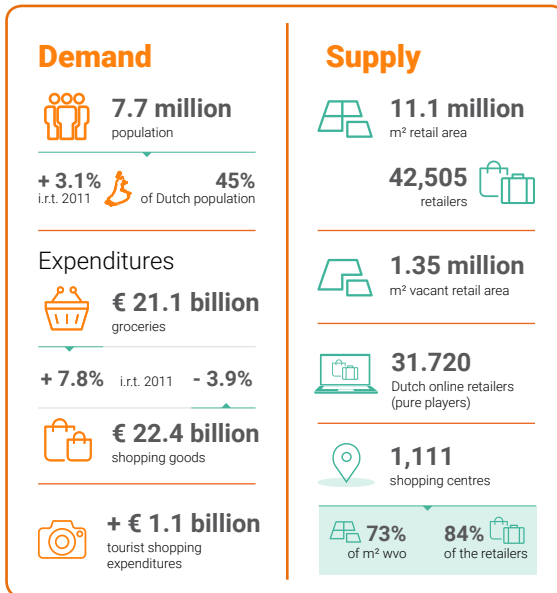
Demand

7.7 million
population

+ 3.1%
i.r.t. 2011

45%
of Dutch population

Expenditures

€ 21.1 billion
groceries

+ 7.8%
i.r.t. 2011
- 3.9%

€ 22.4 billion
shopping goods

+ € 1.1 billion
tourist shopping expenditures

Supply

11.1 million
m² retail area

42,505
retailers

1.35 million
m² vacant retail area

31.720
Dutch online retailers (pure players)

1,111
shopping centres

73%
of m² wvo

84%
of the retailers